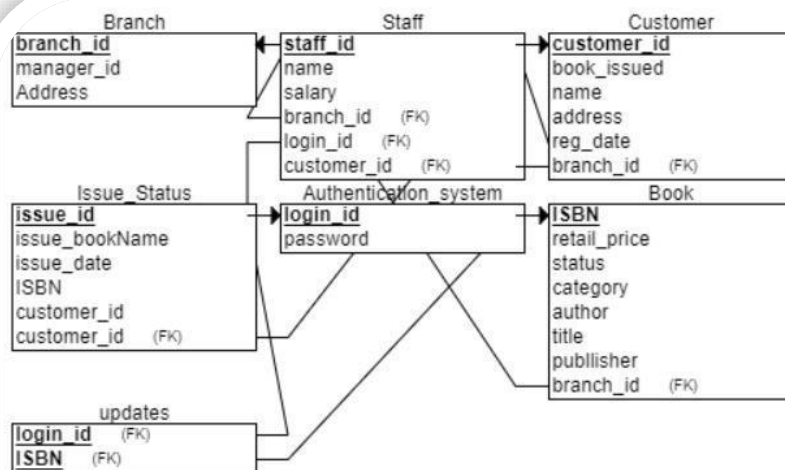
Branch
branch_id
manager_id
Address

Staff
staff_id
name
salary
branch_id (FK)
login_id (FK)
customer_id (FK)

Customer
customer_id
book_issued
name
address
reg_date
branch_id (FK)

Issue_Status
issue_id
issue_bookName
issue_date
ISBN
customer_id
customer_id (FK)

Authentication_system
login_id
password

Book
ISBN
retail_price
status
category
author
title
publlisher
branch_id (FK)

updates
login_id (FK)
ISBN (FK)